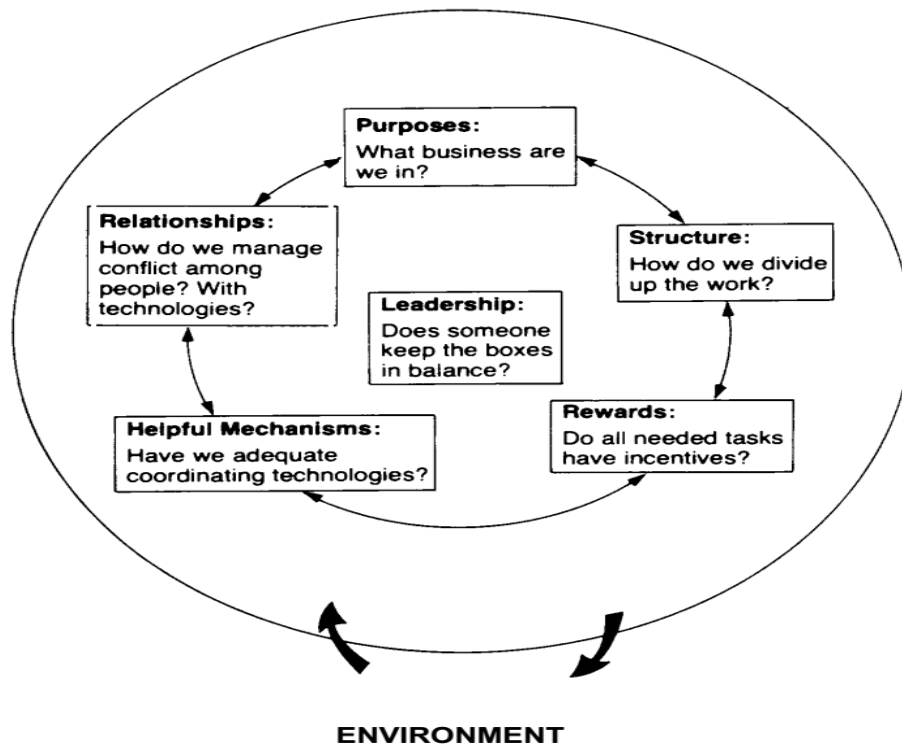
Purposes:
What business are we in?

Structure:
How do we divide up the work?

Rewards:
Do all needed tasks have incentives?

Helpful Mechanisms:
Have we adequate coordinating technologies?

Relationships:
How do we manage conflict among people? With technologies?

Leadership:
Does someone keep the boxes in balance?

ENVIRONMENT